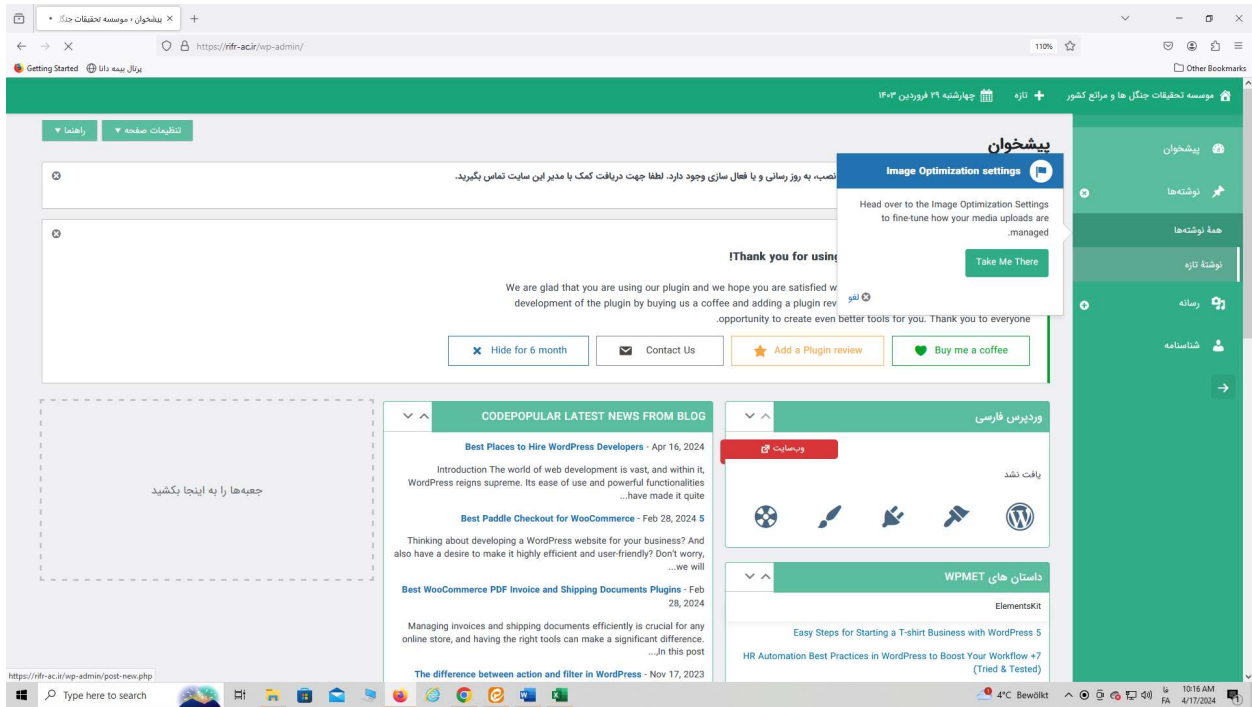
پیشخوان › موسسه تحقیقات جنگ... ×
https://rifr-ac.ir/wp-admin/
110%
Getting Started  پرتال بیمه دانا
Other Bookmarks

موسسه تحقیقات جنگل ها و مراتع کشور  + تازه  چهارشنبه ۲۹ فروردین ۱۴۰۳

تنظیمات صفحه ▾  راهنما ▾

پیشخوان

نصب، به روز رسانی و یا فعال سازی وجود دارد. لطفا جهت دریافت کمک با مدیر این سایت تماس بگیرید.

Image Optimization settings
Head over to the Image Optimization Settings to fine-tune how your media uploads are managed.
Take Me There
لغو

Thank you for using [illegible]!
We are glad that you are using our plugin and we hope you are satisfied w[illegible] development of the plugin by buying us a coffee and adding a plugin rev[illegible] opportunity to create even better tools for you. Thank you to everyone.

Hide for 6 month  Contact Us  Add a Plugin review  Buy me a coffee

پیشخوان
نوشته‌ها
همهٔ نوشته‌ها
نوشتهٔ تازه
رسانه
شناسنامه

جعبه‌ها را به اینجا بکشید

CODEPOPULAR LATEST NEWS FROM BLOG
Best Places to Hire WordPress Developers - Apr 16, 2024
Introduction The world of web development is vast, and within it, WordPress reigns supreme. Its ease of use and powerful functionalities have made it quite...
Best Paddle Checkout for WooCommerce - Feb 28, 2024 5
Thinking about developing a WordPress website for your business? And also have a desire to make it highly efficient and user-friendly? Don't worry, we will...
Best WooCommerce PDF Invoice and Shipping Documents Plugins - Feb 28, 2024
Managing invoices and shipping documents efficiently is crucial for any online store, and having the right tools can make a significant difference. In this post,...
The difference between action and filter in WordPress - Nov 17, 2023

وردپرس فارسی
وب‌سایت
یافت نشد

داستان های WPMET
ElementsKit
Easy Steps for Starting a T-shirt Business with WordPress 5
HR Automation Best Practices in WordPress to Boost Your Workflow +7 (Tried & Tested)

https://rifr-ac.ir/wp-admin/post-new.php
Type here to search
4°C Bewölkt  FA  10:16 AM 4/17/2024